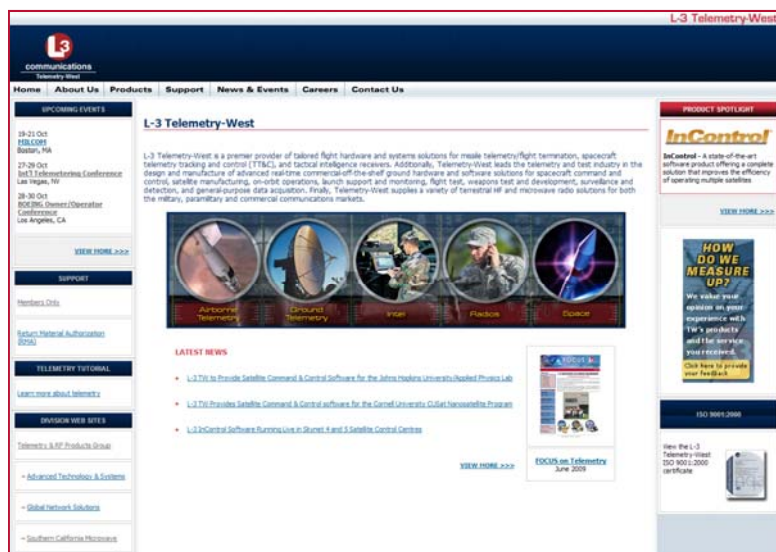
L-3 Telemetry-West

L3 communications Telemetry-West

Home | About Us | Products | Support | News & Events | Careers | Contact Us

UPCOMING EVENTS

19-21 Oct
MILCOM
Boston, MA

27-29 Oct
Int'l Telemetering Conference
Las Vegas, NV

28-30 Oct
BOEING Owner/Operator Conference
Los Angeles, CA

VIEW MORE >>>

SUPPORT

Members Only

Return Material Authorization (RMA)

TELEMETRY TUTORIAL

Learn more about telemetry

DIVISION WEB SITES

Telemetry & RF Products Group

- Advanced Technology & Systems

- Global Network Solutions

- Southern California Microwave

L-3 Telemetry-West

L-3 Telemetry-West is a premier provider of tailored flight hardware and systems solutions for missile telemetry/flight termination, spacecraft telemetry tracking and control (TT&C), and tactical intelligence receivers. Additionally, Telemetry-West leads the telemetry and test industry in the design and manufacture of advanced real-time commercial-off-the-shelf ground hardware and software solutions for spacecraft command and control, satellite manufacturing, on-orbit operations, launch support and monitoring, flight test, weapons test and development, surveillance and detection, and general-purpose data acquisition. Finally, Telemetry-West supplies a variety of terrestrial HF and microwave radio solutions for both the military, paramilitary and commercial communications markets.

Airborne Telemetry | Ground Telemetry | Intel | Radios | Space

LATEST NEWS

- L-3 TW to Provide Satellite Command & Control Software for the Johns Hopkins University Applied Physics Lab

- L-3 TW Provides Satellite Command & Control software for the Cornell University CUSat Nanosatellite Program

- L-3 InControl Software Running Live in Skynet 4 and 5 Satellite Control Centres

VIEW MORE >>>

FOCUS on Telemetry
June 2009

PRODUCT SPOTLIGHT

InControl

InControl - A state-of-the-art software product offering a complete solution that improves the efficiency of operating multiple satellites

VIEW MORE >>>

HOW DO WE MEASURE UP?
We value your opinion on your experience with TW's products and the service you received.
Click here to provide your feedback

ISO 9001:2000

View the L-3 Telemetry-West ISO 9001:2000 certificate